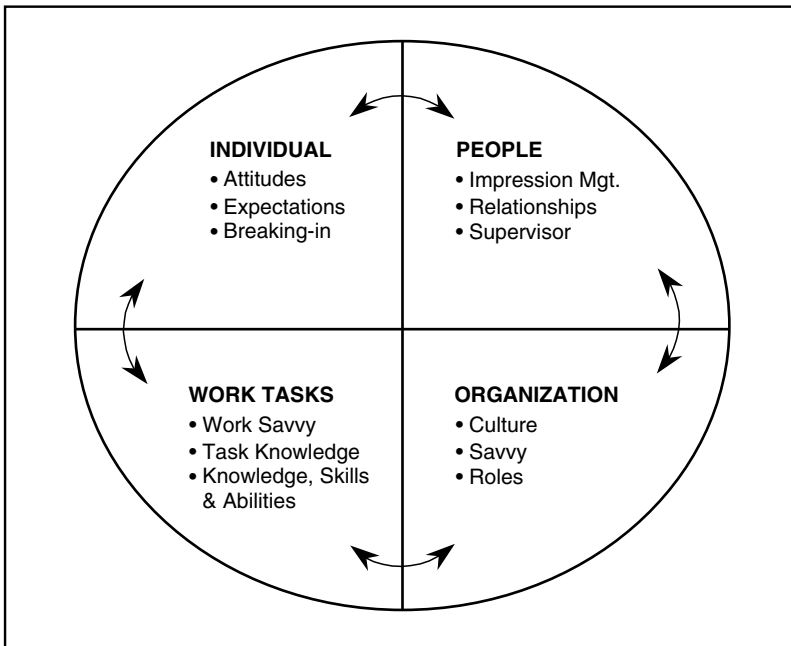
INDIVIDUAL
• Attitudes
• Expectations
• Breaking-in

PEOPLE
• Impression Mgt.
• Relationships
• Supervisor

WORK TASKS
• Work Savvy
• Task Knowledge
• Knowledge, Skills & Abilities

ORGANIZATION
• Culture
• Savvy
• Roles